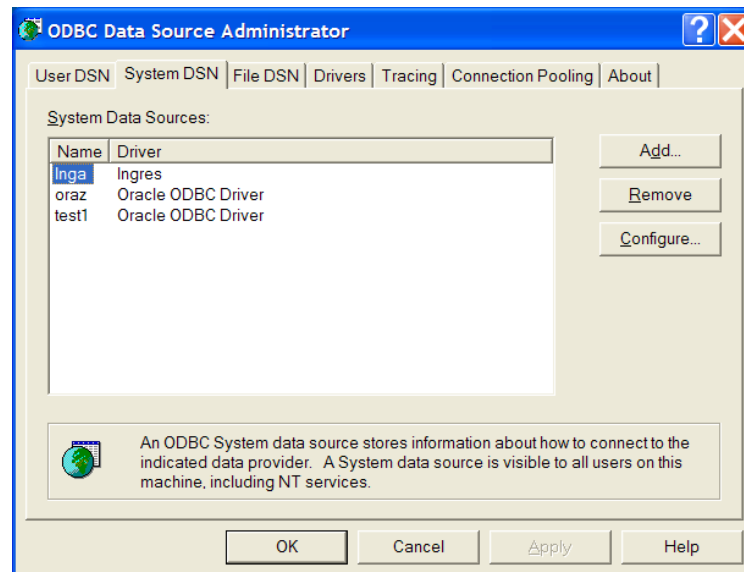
ODBC Data Source Administrator

User DSN | System DSN | File DSN | Drivers | Tracing | Connection Pooling | About

System Data Sources:

| Name | Driver |
|---|---|
| Inga | Ingres |
| oraz | Oracle ODBC Driver |
| test1 | Oracle ODBC Driver |

Add...

Remove

Configure...

An ODBC System data source stores information about how to connect to the indicated data provider. A System data source is visible to all users on this machine, including NT services.

OK Cancel Apply Help